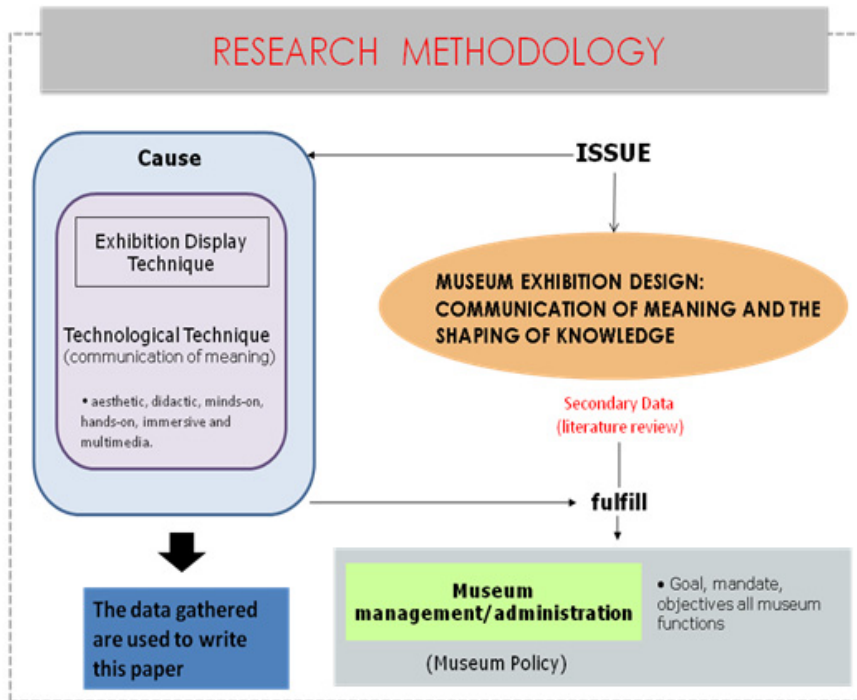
RESEARCH METHODOLOGY

Cause

Exhibition Display Technique

Technological Technique
(communication of meaning)

• aesthetic, didactic, minds-on, hands-on, immersive and multimedia.

ISSUE

MUSEUM EXHIBITION DESIGN: COMMUNICATION OF MEANING AND THE SHAPING OF KNOWLEDGE

Secondary Data
(literature review)

fulfill

The data gathered are used to write this paper

Museum management/administration

• Goal, mandate, objectives all museum functions

(Museum Policy)